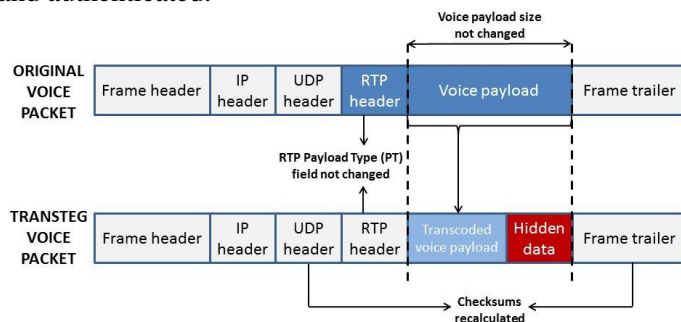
and authenticated.

Voice payload size not changed

ORIGINAL VOICE PACKET

Frame header | IP header | UDP header | RTP header | Voice payload | Frame trailer

RTP Payload Type (PT) field not changed

TRANSTEG VOICE PACKET

Frame header | IP header | UDP header | RTP header | Transcoded voice payload | Hidden data | Frame trailer

Checksums recalculated